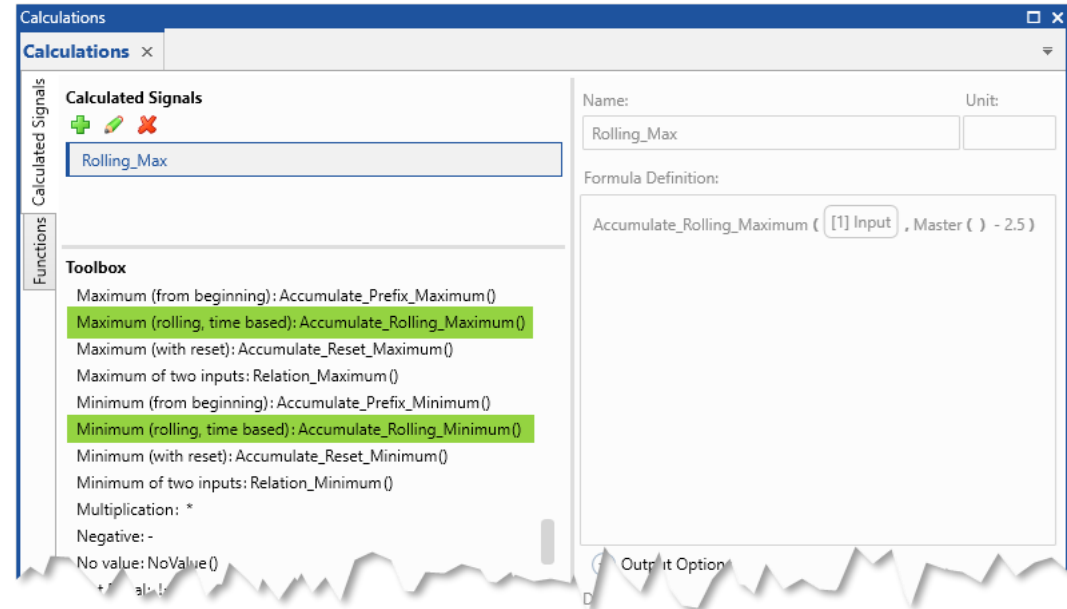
Calculations

Calculations ×

Calculated Signals

Functions

Calculated Signals

Rolling_Max

Toolbox

Maximum (from beginning): Accumulate_Prefix_Maximum()

Maximum (rolling, time based): Accumulate_Rolling_Maximum()

Maximum (with reset): Accumulate_Reset_Maximum()

Maximum of two inputs: Relation_Maximum()

Minimum (from beginning): Accumulate_Prefix_Minimum()

Minimum (rolling, time based): Accumulate_Rolling_Minimum()

Minimum (with reset): Accumulate_Reset_Minimum()

Minimum of two inputs: Relation_Minimum()

Multiplication: *

Negative: -

No value: NoValue()

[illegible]

Name:

Unit:

Rolling_Max

Formula Definition:

Accumulate_Rolling_Maximum ( [1] Input , Master ( ) - 2.5 )

Outp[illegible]t Option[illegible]